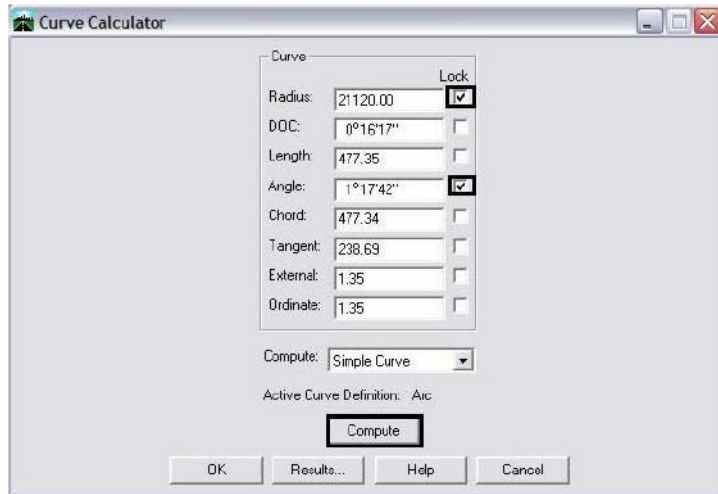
Curve Calculator

Curve

Lock

| | | |
|---|---|---|
| Radius: | 21120.00 | ☑ |
| DOC: | 0°16'17" | ☐ |
| Length: | 477.35 | ☐ |
| Angle: | 1°17'42" | ☑ |
| Chord: | 477.34 | ☐ |
| Tangent: | 238.69 | ☐ |
| External: | 1.35 | ☐ |
| Ordinate: | 1.35 | ☐ |

Compute: Simple Curve

Active Curve Definition: Arc

Compute

OK Results... Help Cancel